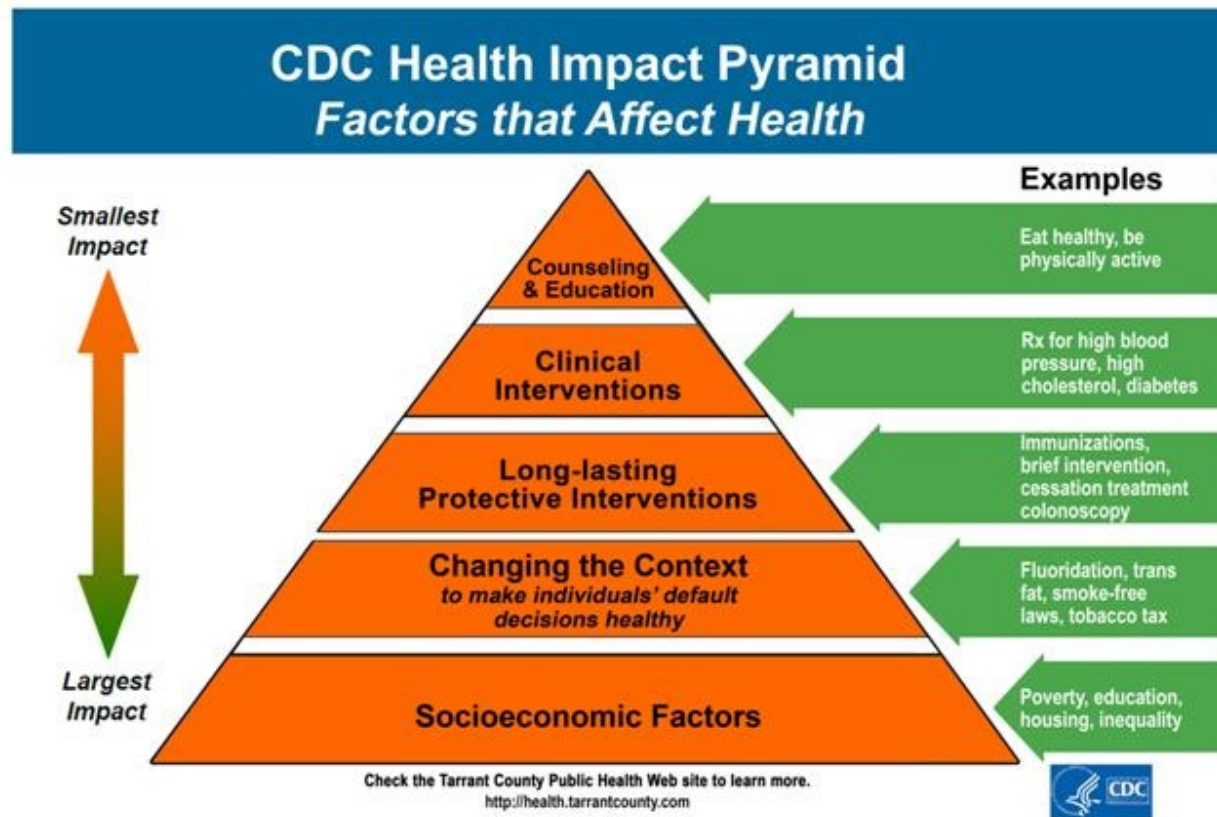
CDC Health Impact Pyramid
Factors that Affect Health

Smallest Impact

Largest Impact

Examples

Counseling & Education

Eat healthy, be physically active

Clinical Interventions

Rx for high blood pressure, high cholesterol, diabetes

Long-lasting Protective Interventions

Immunizations, brief intervention, cessation treatment colonoscopy

Changing the Context
to make individuals' default decisions healthy

Fluoridation, trans fat, smoke-free laws, tobacco tax

Socioeconomic Factors

Poverty, education, housing, inequality

Check the Tarrant County Public Health Web site to learn more.
http://health.tarrantcounty.com

CDC